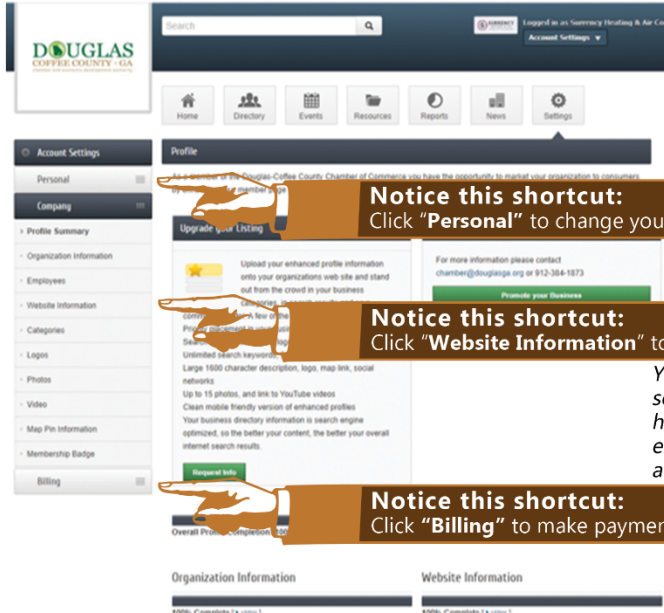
DOUGLAS
COFFEE COUNTY · GA
chamber and economic development authority

Search

Logged in as Surrency Heating & Air Co
Account Settings ▼

Home
Directory
Events
Resources
Reports
News
Settings

Account Settings
Personal
Company
Profile Summary
Organization Information
Employees
Website Information
Categories
Logos
Photos
Video
Map Pin Information
Membership Badge
Billing

Profile

As a member of the Douglas-Coffee County Chamber of Commerce you have the opportunity to market your organization to consumers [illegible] member page

Notice this shortcut:
Click "Personal" to change you

Upgrade your Listing

Upload your enhanced profile information onto your organizations web site and stand out from the crowd in your business categories. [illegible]

For more information please contact chamber@douglasga.org or 912-384-1873

Promote your Business

Notice this shortcut:
Click "Website Information" to

Unlimited search keywords
Large 1600 character description, logo, map link, social networks
Up to 15 photos, and link to YouTube videos
Clean mobile friendly version of enhanced profiles
Your business directory information is search engine optimized, so the better your content, the better your overall internet search results.

Y
s
h
e
a

Request Info

Notice this shortcut:
Click "Billing" to make paymen

Overall Profile Completion

Organization Information
Website Information
100% Complete [ » view ]
100% Complete [ » view ]